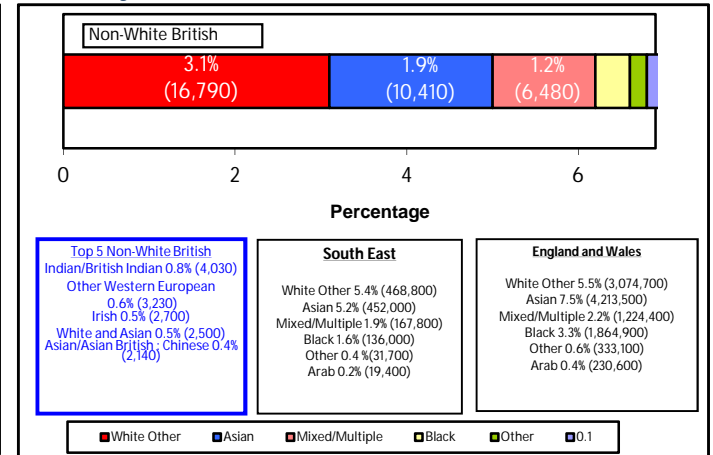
Non-White British

3.1% (16,790)

1.9% (10,410)

1.2% (6,480)

0

2

4

6

Percentage

Top 5 Non-White British
Indian/British Indian 0.8% (4,030)
Other Western European 0.6% (3,230)
Irish 0.5% (2,700)
White and Asian 0.5% (2,500)
Asian/Asian British : Chinese 0.4% (2,140)

South East

White Other 5.4% (468,800)
Asian 5.2% (452,000)
Mixed/Multiple 1.9% (167,800)
Black 1.6% (136,000)
Other 0.4 %(31,700)
Arab 0.2% (19,400)

England and Wales

White Other 5.5% (3,074,700)
Asian 7.5% (4,213,500)
Mixed/Multiple 2.2% (1,224,400)
Black 3.3% (1,864,900)
Other 0.6% (333,100)
Arab 0.4% (230,600)

White Other Asian Mixed/Multiple Black Other 0.1